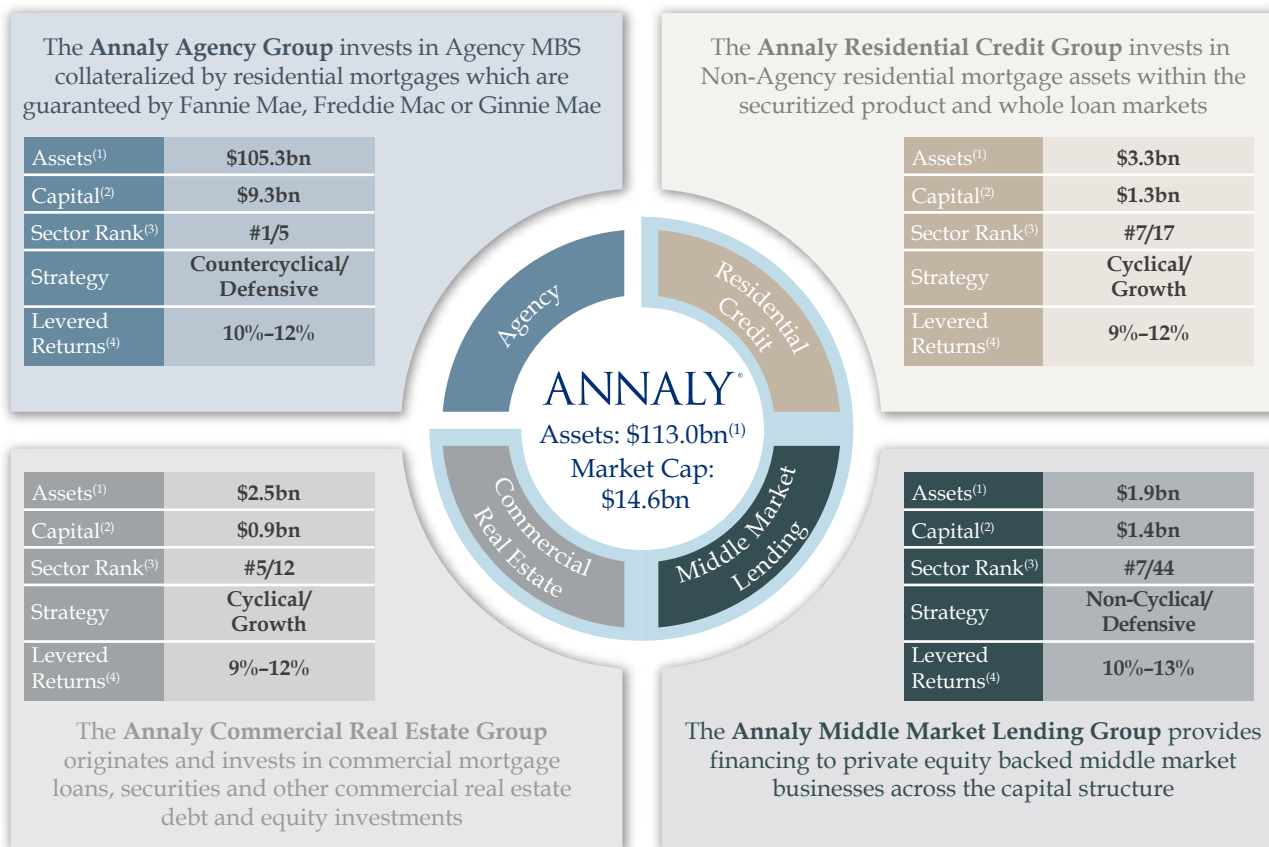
The **Annaly Agency Group** invests in Agency MBS collateralized by residential mortgages which are guaranteed by Fannie Mae, Freddie Mac or Ginnie Mae

| | |
|---|---|
| Assets$^{(1)}$ | $105.3bn |
| Capital$^{(2)}$ | $9.3bn |
| Sector Rank$^{(3)}$ | #1/5 |
| Strategy | Countercyclical/ Defensive |
| Levered Returns$^{(4)}$ | 10%–12% |

The **Annaly Residential Credit Group** invests in Non-Agency residential mortgage assets within the securitized product and whole loan markets

| | |
|---|---|
| Assets$^{(1)}$ | $3.3bn |
| Capital$^{(2)}$ | $1.3bn |
| Sector Rank$^{(3)}$ | #7/17 |
| Strategy | Cyclical/ Growth |
| Levered Returns$^{(4)}$ | 9%–12% |

Agency

Residential Credit

ANNALY®

Assets: $113.0bn$^{(1)}$

Market Cap: $14.6bn

Commercial Real Estate

Middle Market Lending

| | |
|---|---|
| Assets$^{(1)}$ | $2.5bn |
| Capital$^{(2)}$ | $0.9bn |
| Sector Rank$^{(3)}$ | #5/12 |
| Strategy | Cyclical/ Growth |
| Levered Returns$^{(4)}$ | 9%–12% |

| | |
|---|---|
| Assets$^{(1)}$ | $1.9bn |
| Capital$^{(2)}$ | $1.4bn |
| Sector Rank$^{(3)}$ | #7/44 |
| Strategy | Non-Cyclical/ Defensive |
| Levered Returns$^{(4)}$ | 10%–13% |

The **Annaly Commercial Real Estate Group** originates and invests in commercial mortgage loans, securities and other commercial real estate debt and equity investments

The **Annaly Middle Market Lending Group** provides financing to private equity backed middle market businesses across the capital structure